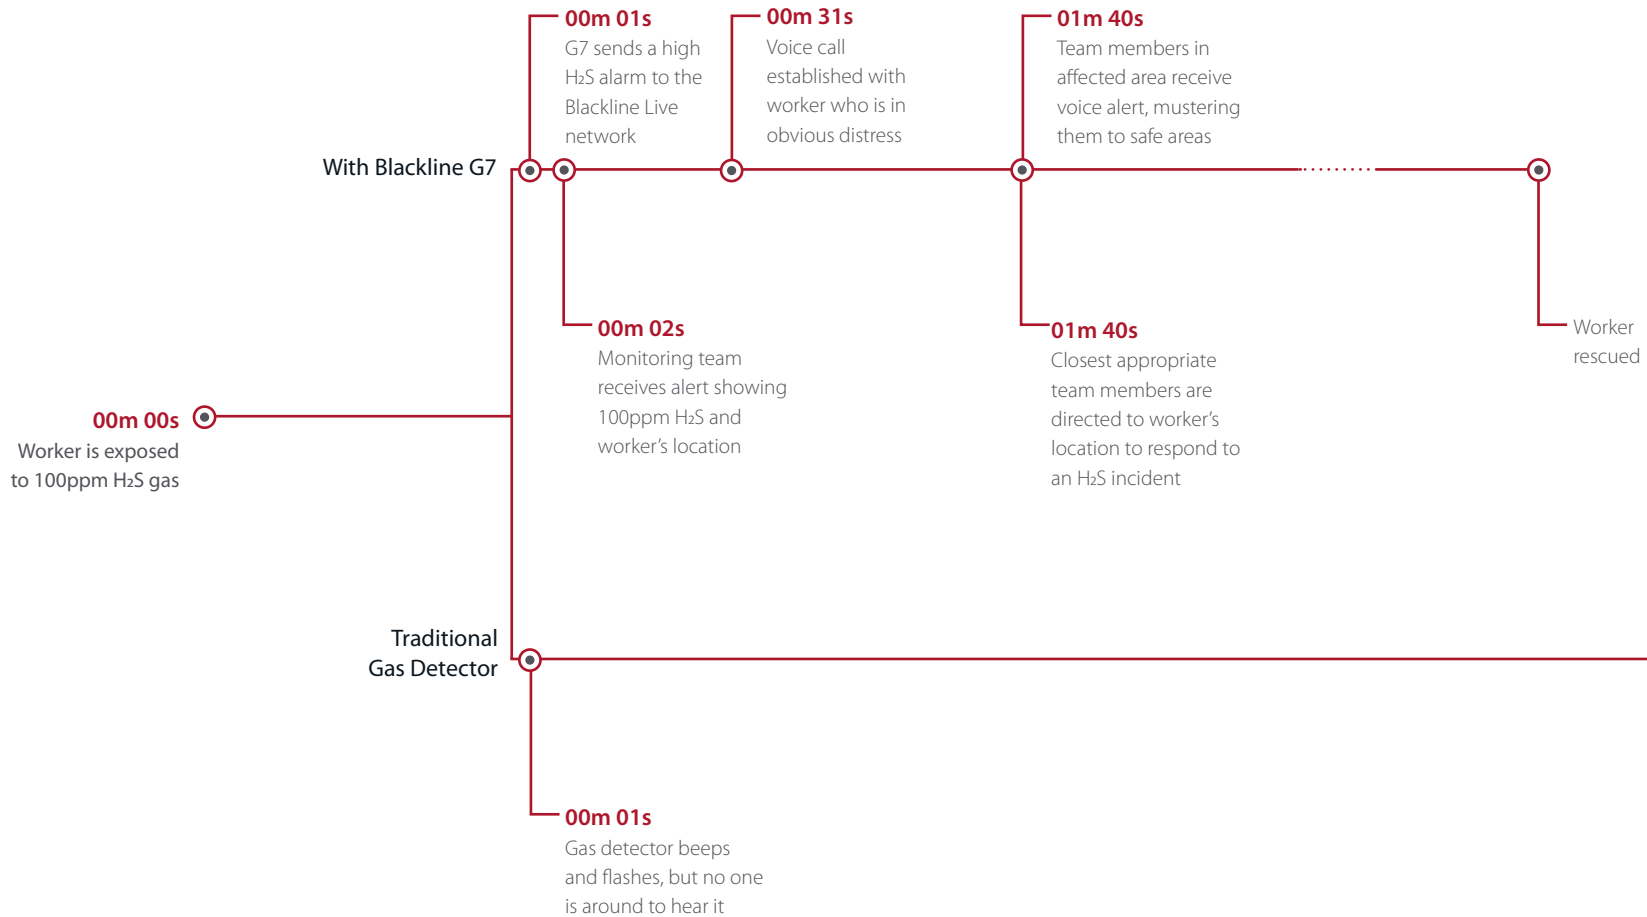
00m 01s
G7 sends a high $H_2S$ alarm to the Blackline Live network

00m 31s
Voice call established with worker who is in obvious distress

01m 40s
Team members in affected area receive voice alert, mustering them to safe areas

With Blackline G7

00m 02s
Monitoring team receives alert showing 100ppm $H_2S$ and worker's location

01m 40s
Closest appropriate team members are directed to worker's location to respond to an $H_2S$ incident

Worker rescued

00m 00s
Worker is exposed to 100ppm $H_2S$ gas

Traditional Gas Detector

00m 01s
Gas detector beeps and flashes, but no one is around to hear it